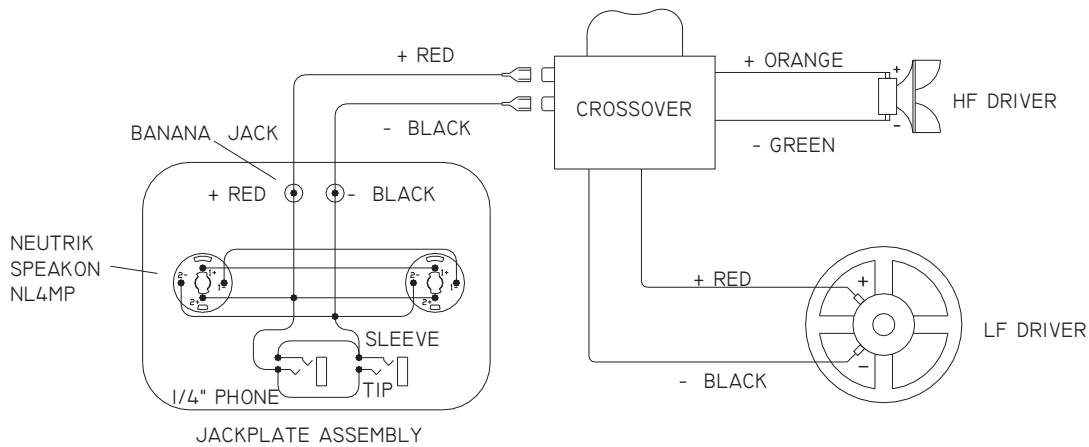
+ RED

- BLACK

BANANA JACK

CROSSOVER

+ ORANGE

- GREEN

HF DRIVER

+

-

+ RED

- BLACK

NEUTRIK SPEAKON NL4MP

2-

1+

1-

2+

2-

1+

1-

2+

SLEEVE

TIP

I/4" PHONE

JACKPLATE ASSEMBLY

+ RED

- BLACK

+

−

LF DRIVER